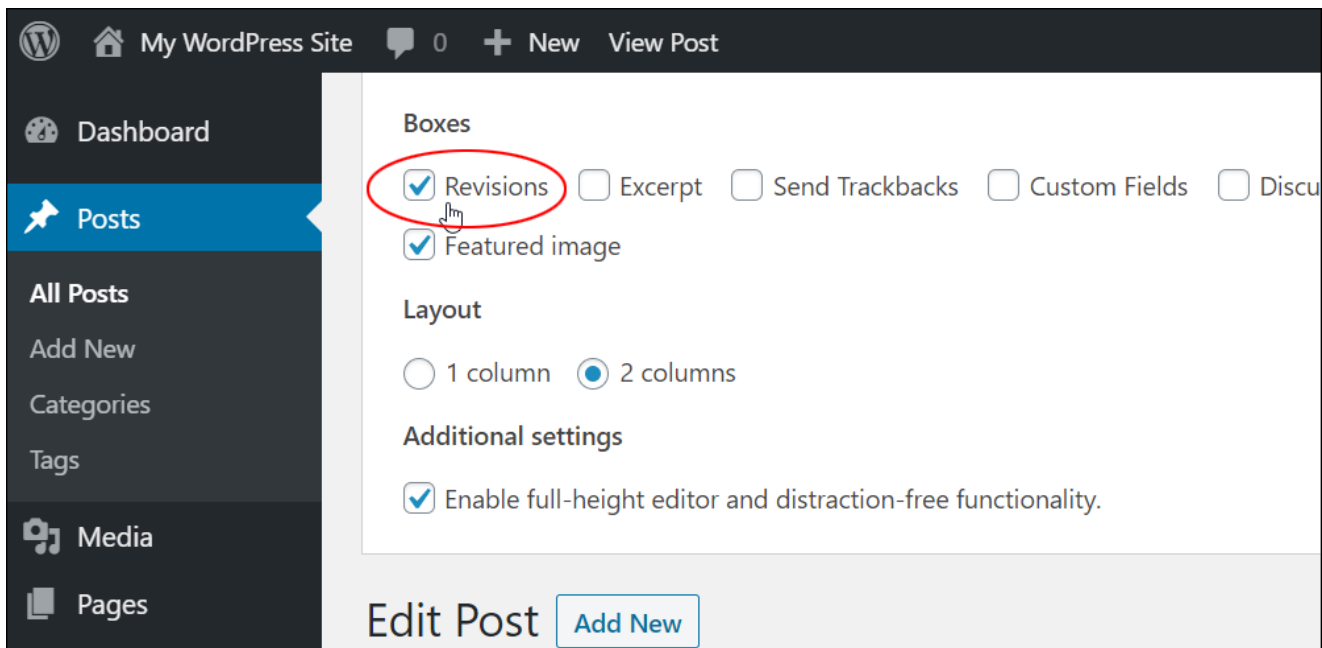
My WordPress Site 0 New View Post

Dashboard

Posts

All Posts

Add New

Categories

Tags

Media

Pages

Boxes

Revisions Excerpt Send Trackbacks Custom Fields Discu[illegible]

Featured image

Layout

1 column 2 columns

Additional settings

Enable full-height editor and distraction-free functionality.

Edit Post Add New